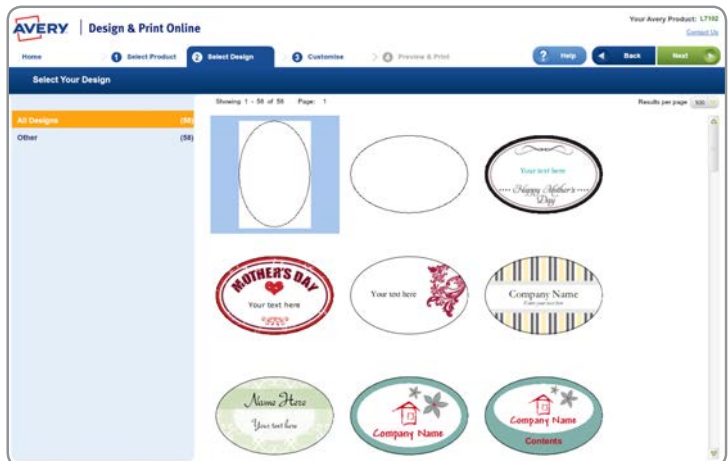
AVERY | Design & Print Online

Your Avery Product: L7102
Contact Us

Home
1 Select Product
2 Select Design
3 Customise
4 Preview & Print

? Help
Back
Next

Select Your Design

All Designs (58)
Other (58)

Showing 1 - 58 of 58 Page: 1

Results per page 500

Your text here
Happy Mother's Day

MOTHER'S DAY
Your text here

Your text here

Company Name
Your text here

Name Here
Your text here

Company Name

Company Name
Contents